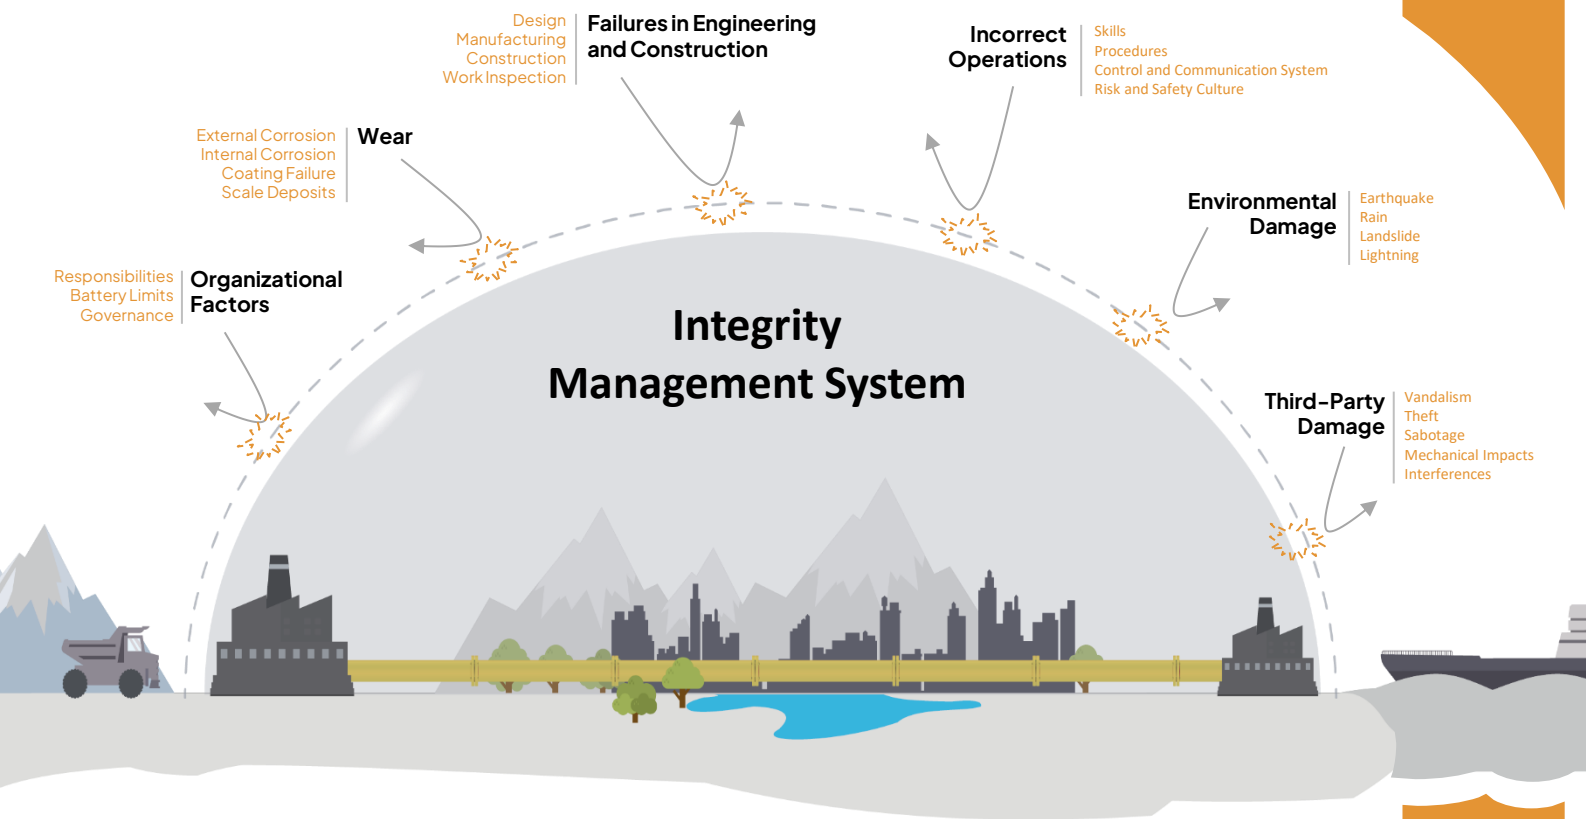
Design
Manufacturing
Construction
Work Inspection

Failures in Engineering and Construction

Incorrect Operations

Skills
Procedures
Control and Communication System
Risk and Safety Culture

External Corrosion
Internal Corrosion
Coating Failure
Scale Deposits

Wear

Environmental Damage

Earthquake
Rain
Landslide
Lightning

Responsibilities
Battery Limits
Governance

Organizational Factors

Integrity Management System

Third-Party Damage

Vandalism
Theft
Sabotage
Mechanical Impacts
Interferences